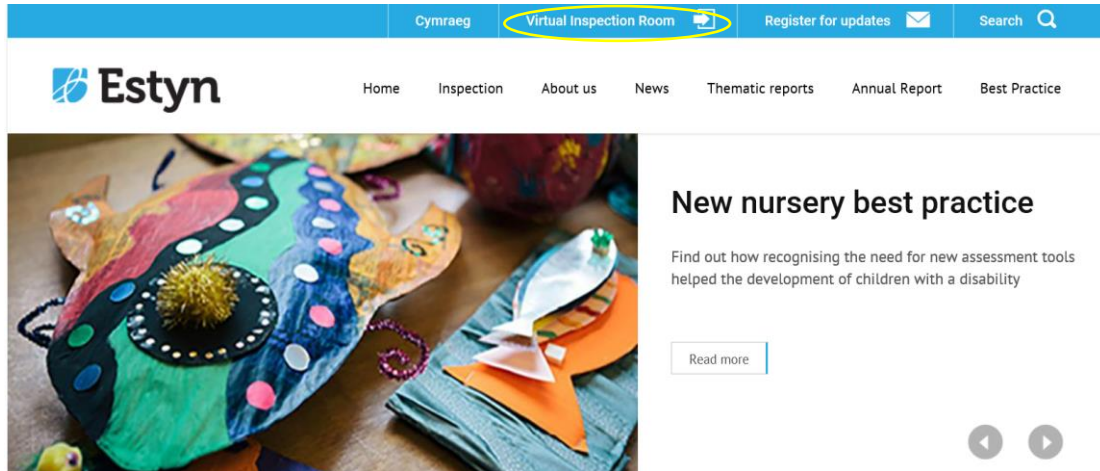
Cymraeg | Virtual Inspection Room | Register for updates | Search

Estyn

Home Inspection About us News Thematic reports Annual Report Best Practice

New nursery best practice

Find out how recognising the need for new assessment tools helped the development of children with a disability

Read more